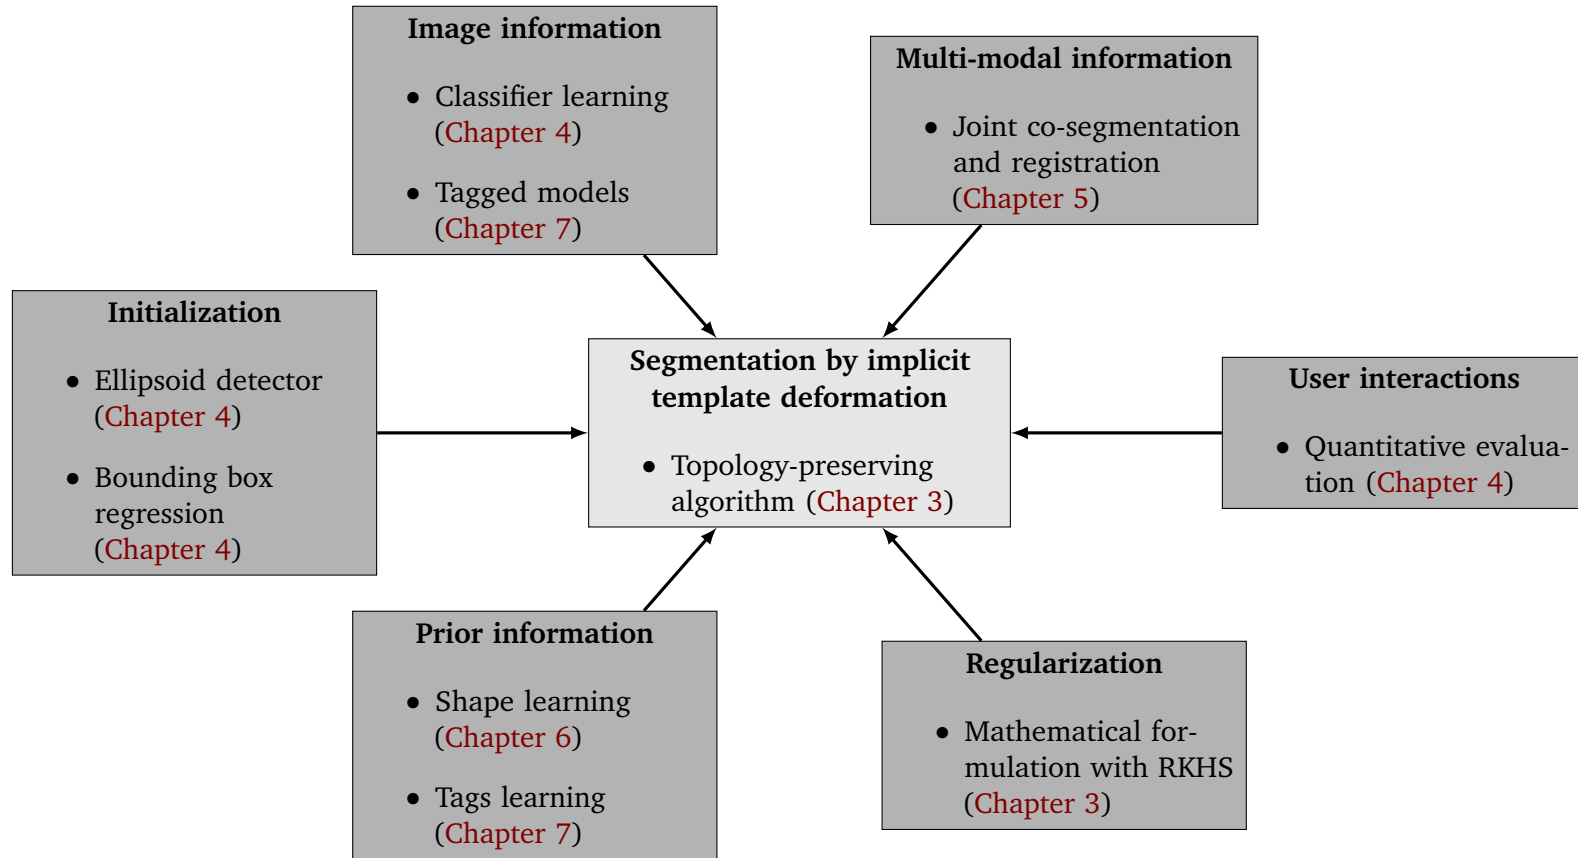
**Image information**

- Classifier learning (Chapter 4)
- Tagged models (Chapter 7)

**Multi-modal information**

- Joint co-segmentation and registration (Chapter 5)

**Initialization**

- Ellipsoid detector (Chapter 4)
- Bounding box regression (Chapter 4)

**Segmentation by implicit template deformation**

- Topology-preserving algorithm (Chapter 3)

**User interactions**

- Quantitative evaluation (Chapter 4)

**Prior information**

- Shape learning (Chapter 6)
- Tags learning (Chapter 7)

**Regularization**

- Mathematical formulation with RKHS (Chapter 3)